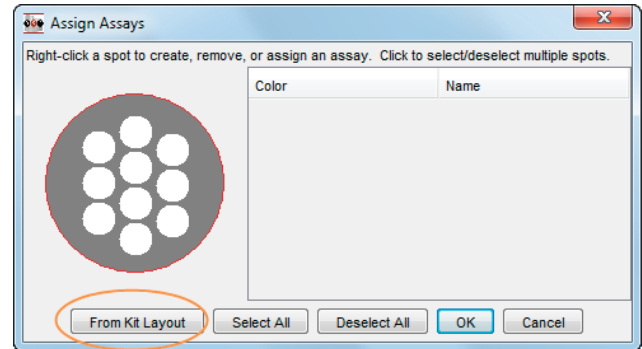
Assign Assays

Right-click a spot to create, remove, or assign an assay. Click to select/deselect multiple spots.

| Color | Name |
|---|---|

From Kit Layout | Select All | Deselect All | OK | Cancel